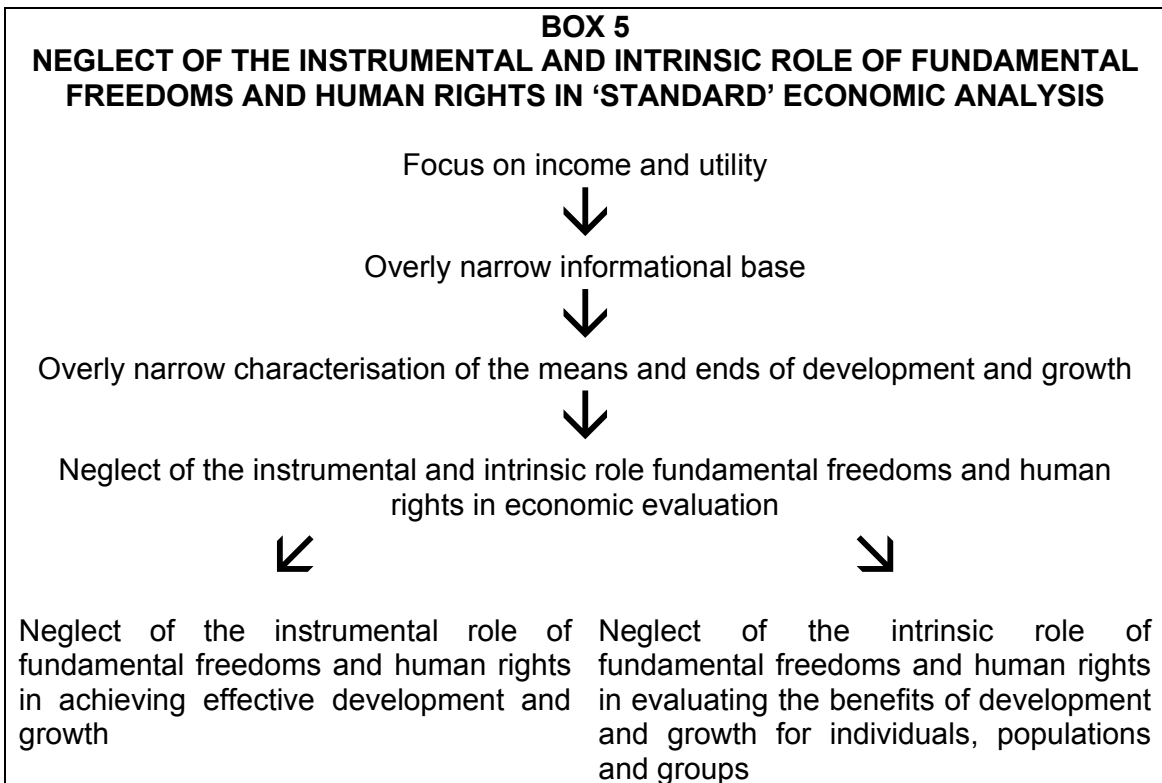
BOX 5
NEGLECT OF THE INSTRUMENTAL AND INTRINSIC ROLE OF FUNDAMENTAL FREEDOMS AND HUMAN RIGHTS IN 'STANDARD' ECONOMIC ANALYSIS

Focus on income and utility

Overly narrow informational base

Overly narrow characterisation of the means and ends of development and growth

Neglect of the instrumental and intrinsic role fundamental freedoms and human rights in economic evaluation

Neglect of the instrumental role of fundamental freedoms and human rights in achieving effective development and growth

Neglect of the intrinsic role of fundamental freedoms and human rights in evaluating the benefits of development and growth for individuals, populations and groups